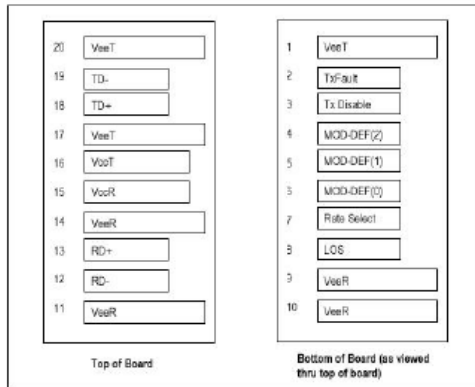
20 VeeT
19 TD-
18 TD+
17 VeeT
16 VccT
15 VccR
14 VeeR
13 RD+
12 RD-
11 VeeR

Top of Board

1 VeeT
2 TxFault
3 Tx Disable
4 MOD-DEF(2)
5 MOD-DEF(1)
6 MOD-DEF(0)
7 Rate Select
8 LOS
9 VeeR
10 VeeR

Bottom of Board (as viewed thru top of board)